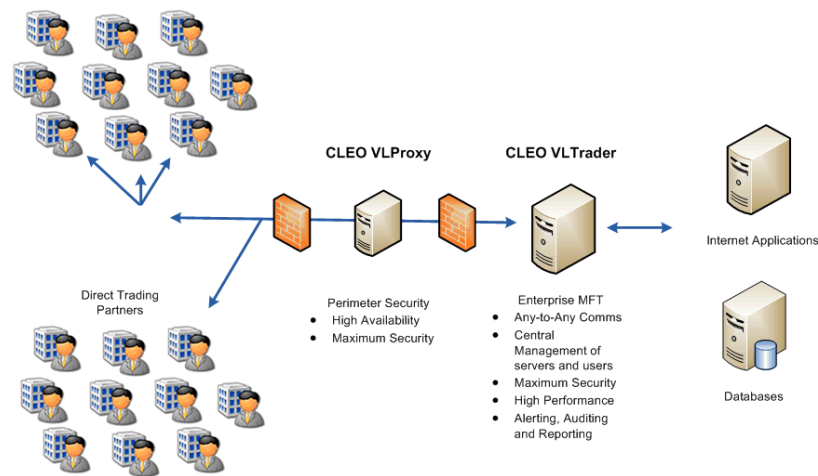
CLEO VLProxy

CLEO VLTrader

Internet Applications

Direct Trading Partners

Perimeter Security
- High Availability
- Maximum Security

Enterprise MFT
- Any-to-Any Comms
- Central Management of servers and users
- Maximum Security
- High Performance
- Alerting, Auditing and Reporting

Databases